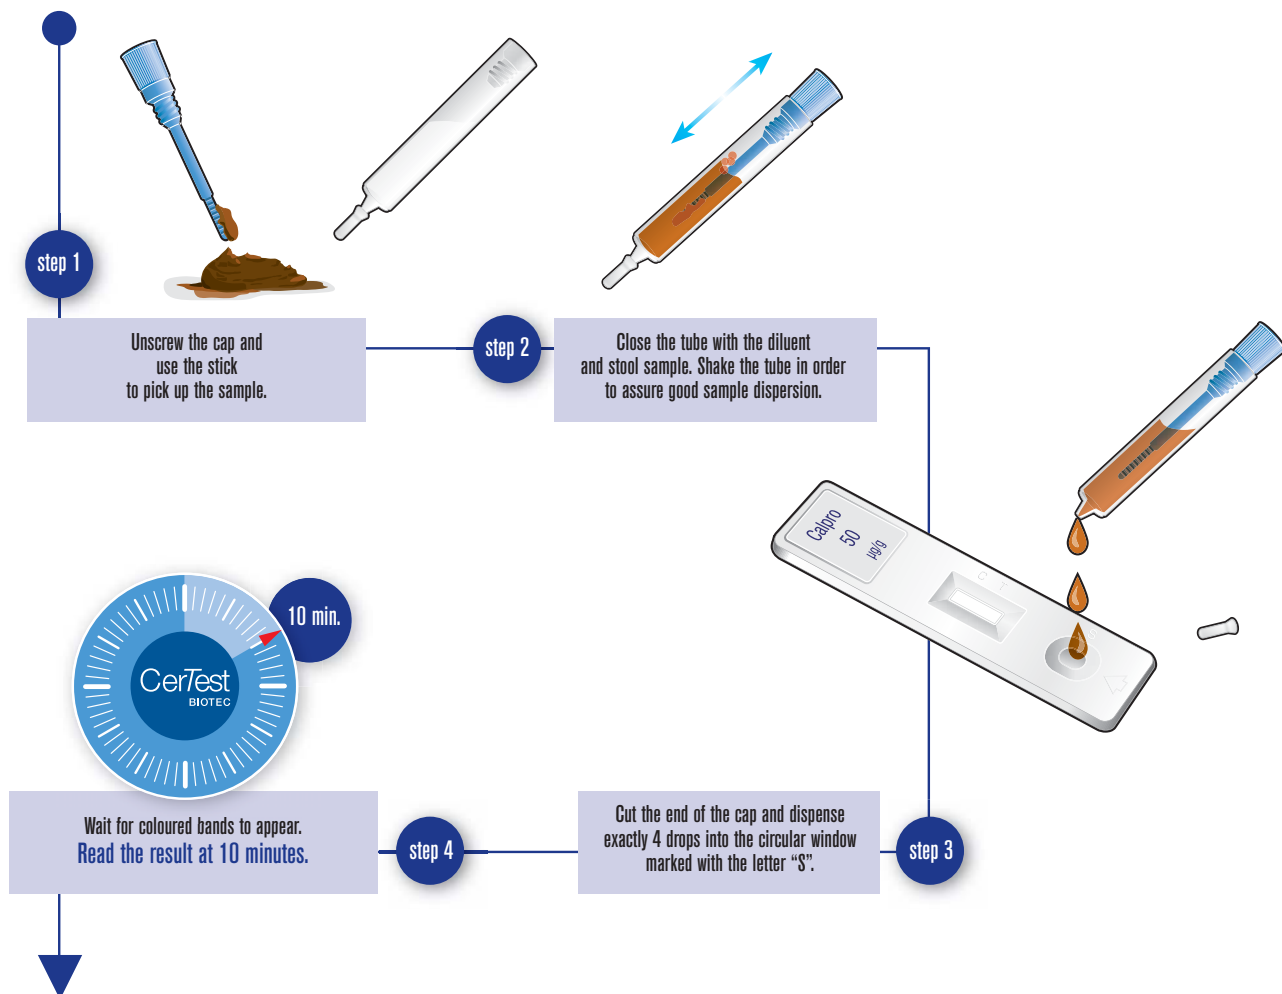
step 1

Unscrew the cap and use the stick to pick up the sample.

step 2

Close the tube with the diluent and stool sample. Shake the tube in order to assure good sample dispersion.

Calpro
50
µg/g
C T
S

10 min.

CerTest
BIOTEC

Wait for coloured bands to appear.
Read the result at 10 minutes.

step 4

Cut the end of the cap and dispense exactly 4 drops into the circular window marked with the letter "S".

step 3